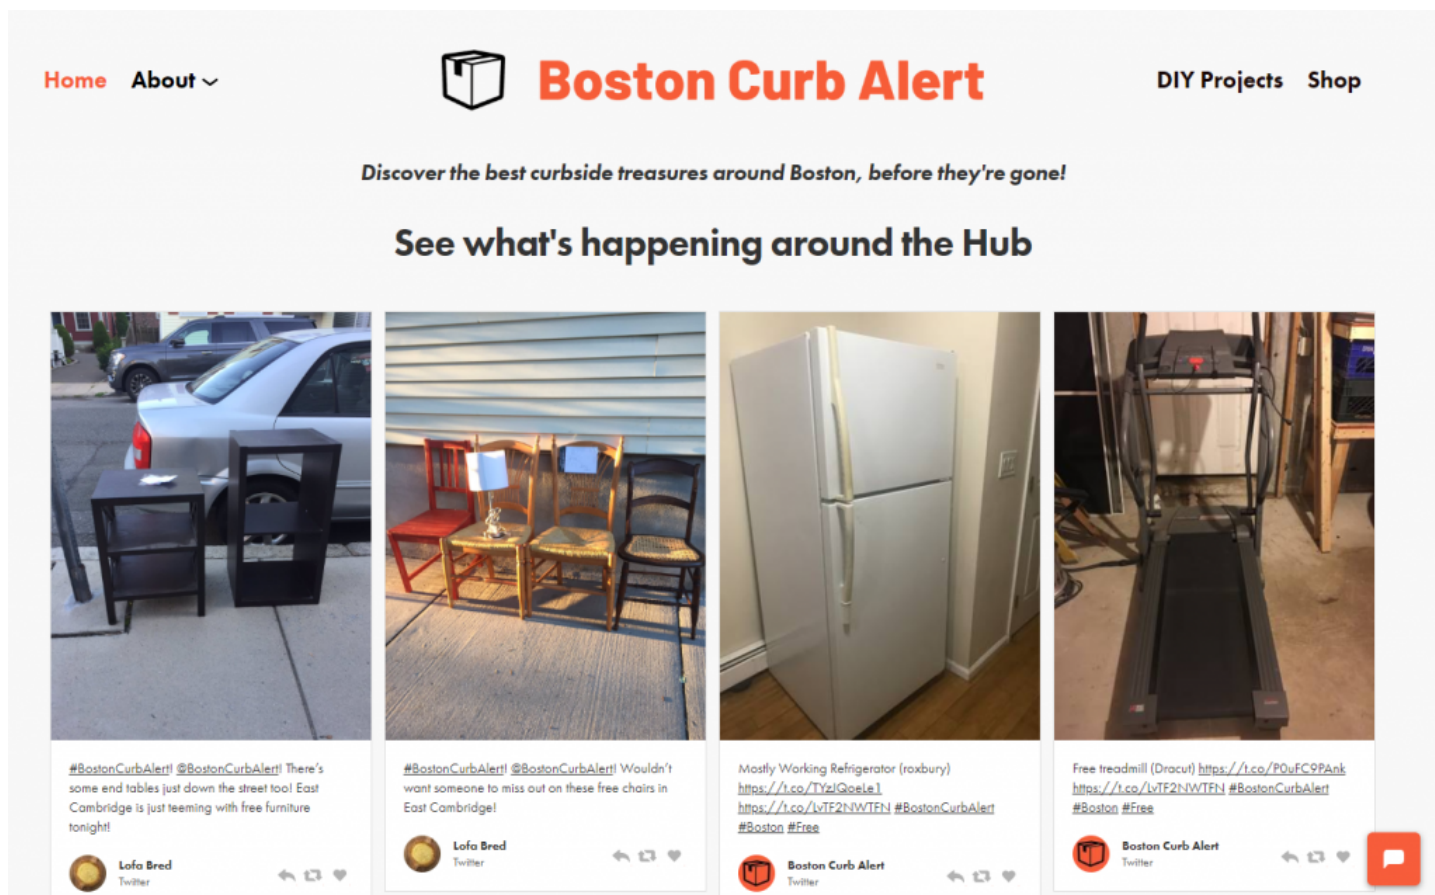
Home About

Boston Curb Alert

DIY Projects Shop

Discover the best curbside treasures around Boston, before they're gone!

See what's happening around the Hub

#BostonCurbAlert! @BostonCurbAlert! There's some end tables just down the street too! East Cambridge is just teeming with free furniture tonight!

Lofa Bred
Twitter

#BostonCurbAlert! @BostonCurbAlert! Wouldn't want someone to miss out on these free chairs in East Cambridge!

Lofa Bred
Twitter

Mostly Working Refrigerator (roxbury) https://t.co/TYzJQoeLe1 https://t.co/LvTF2NWTFN #BostonCurbAlert #Boston #Free

Boston Curb Alert
Twitter

Free treadmill (Dracut) https://t.co/P0uFC9PAnk https://t.co/LvTF2NWTFN #BostonCurbAlert #Boston #Free

Boston Curb Alert
Twitter